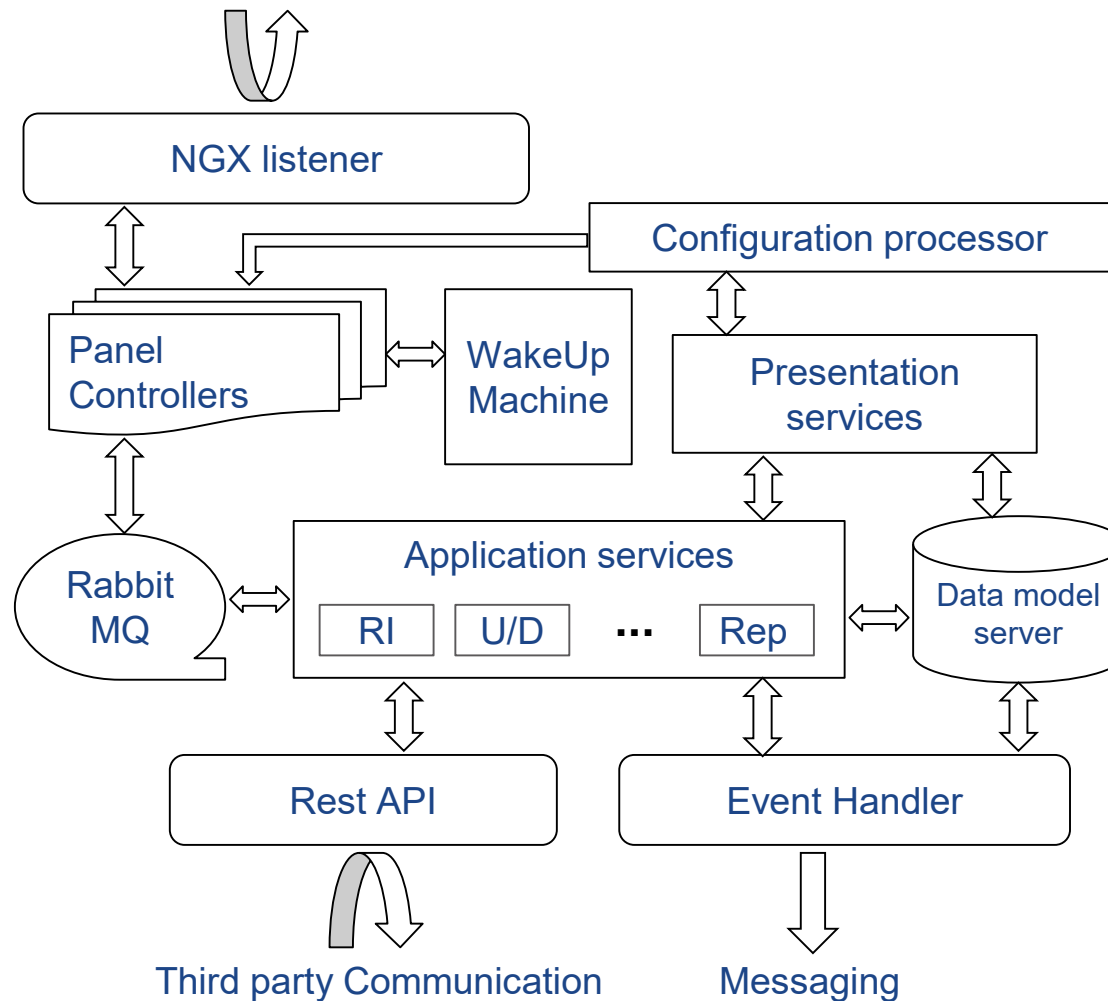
NGX listener

Configuration processor

Panel Controllers

WakeUp Machine

Presentation services

Application services

RI

U/D

...

Rep

Rabbit MQ

Data model server

Rest API

Event Handler

Third party Communication

Messaging